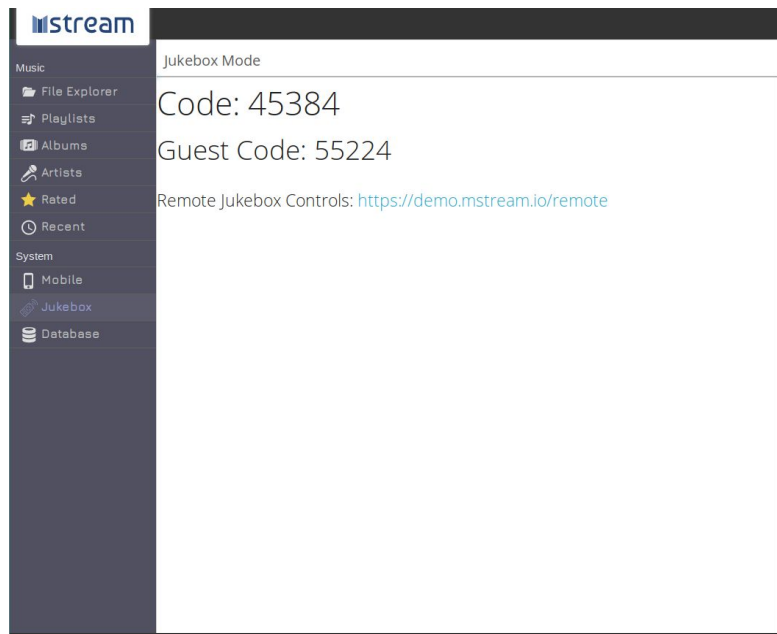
mstream

Music
File Explorer
Playlists
Albums
Artists
Rated
Recent
System
Mobile
Jukebox
Database

Jukebox Mode

Code: 45384

Guest Code: 55224

Remote Jukebox Controls: https://demo.mstream.io/remote